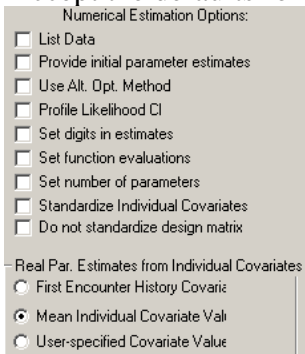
Numerical Estimation Options:
List Data
Provide initial parameter estimates
Use Alt. Opt. Method
Profile Likelihood CI
Set digits in estimates
Set function evaluations
Set number of parameters
Standardize Individual Covariates
Do not standardize design matrix

Real Par. Estimates from Individual Covariates
First Encounter History Covaria
Mean Individual Covariate Valu
User-specified Covariate Value